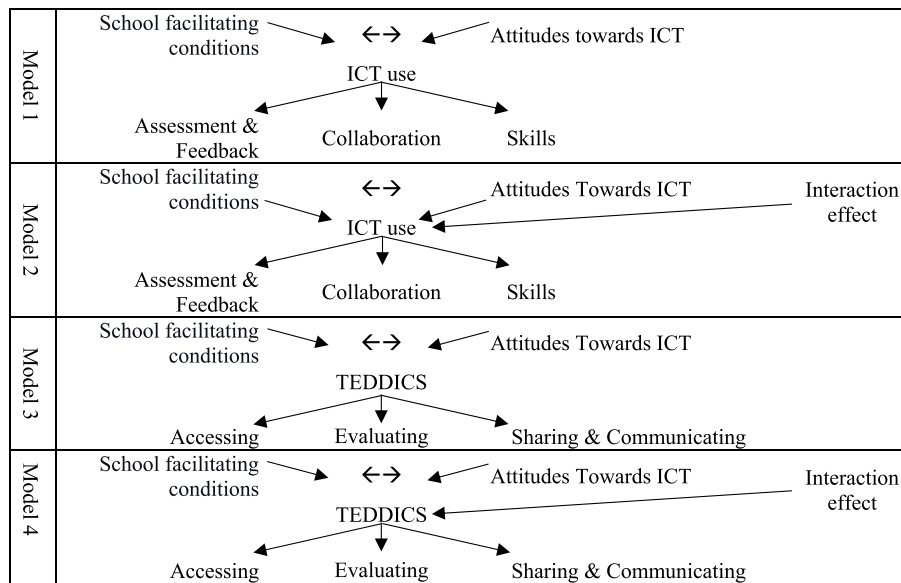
| | |
|---|---|
| Model 1 | School facilitating conditions ↔ Attitudes towards ICT<br>ICT use<br>Assessment & Feedback Collaboration Skills |
| Model 2 | School facilitating conditions ↔ Attitudes Towards ICT Interaction effect<br>ICT use<br>Assessment & Feedback Collaboration Skills |
| Model 3 | School facilitating conditions ↔ Attitudes Towards ICT<br>TEDDICS<br>Accessing Evaluating Sharing & Communicating |
| Model 4 | School facilitating conditions ↔ Attitudes Towards ICT Interaction effect<br>TEDDICS<br>Accessing Evaluating Sharing & Communicating |